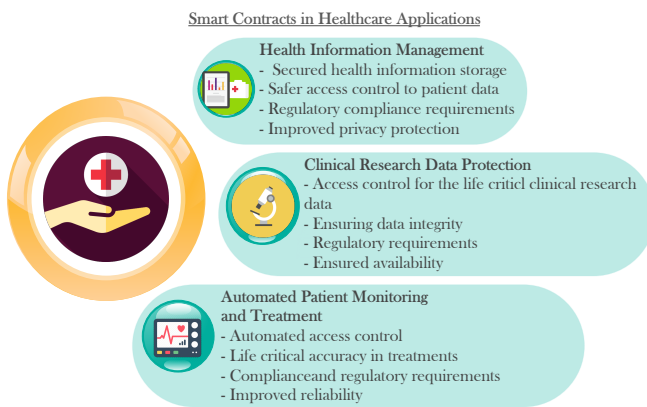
Smart Contracts in Healthcare Applications

Health Information Management
- Secured health information storage
- Safer access control to patient data
- Regulatory compliance requirements
- Improved privacy protection

Clinical Research Data Protection
- Access control for the life criticl clinical research data
- Ensuring data integrity
- Regulatory requirements
- Ensured availability

Automated Patient Monitoring and Treatment
- Automated access control
- Life critical accuracy in treatments
- Complianceand regulatory requirements
- Improved reliability